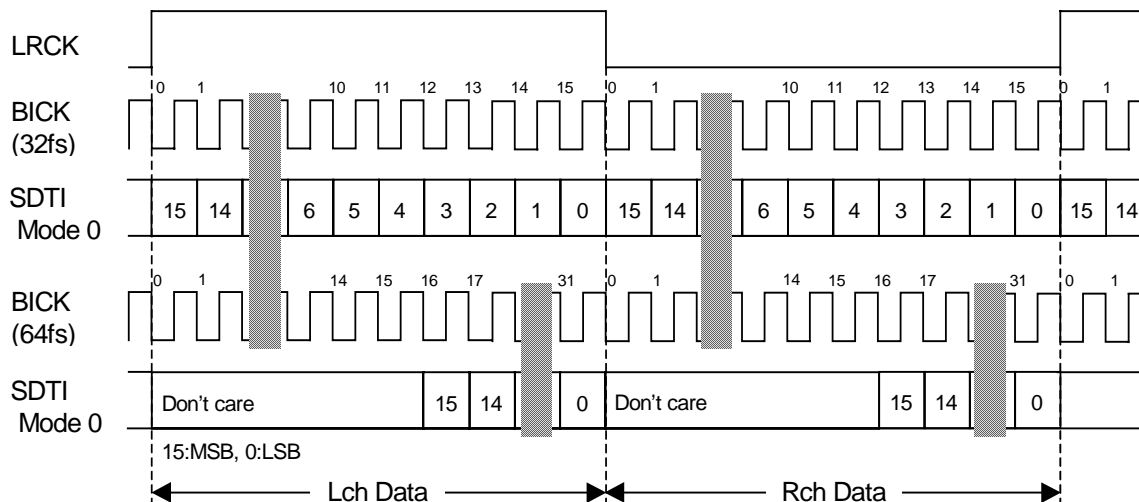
LRCK

0 1 10 11 12 13 14 15 0 1 10 11 12 13 14 15 0 1

BICK (32fs)

SDTI Mode 0

15 14 6 5 4 3 2 1 0 15 14 6 5 4 3 2 1 0 15 14

0 1 14 15 16 17 31 0 1 14 15 16 17 31 0 1

BICK (64fs)

SDTI Mode 0

Don't care 15 14 0 Don't care 15 14 0

15:MSB, 0:LSB

Lch Data

Rch Data